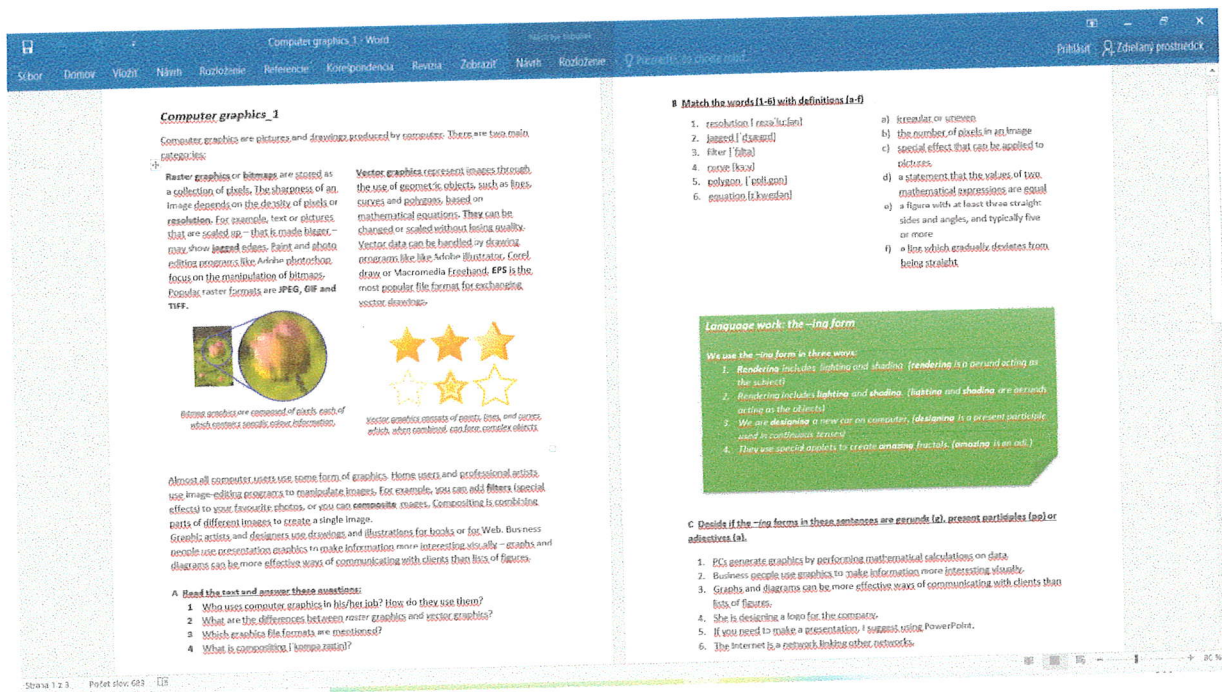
Computer graphics 1 - Word

Nástroje tabuliek

Prihlásiť Zdieľaný prostriedok

Súbor Domov Vložiť Návrh Rozloženie Referencie Korešpondencia Revízia Zobraziť Návrh Rozloženie Povedzte, čo chcete robiť

Computer graphics_1

Computer graphics are pictures and drawings produced by computer. There are two main categories:

Raster graphics or bitmaps are stored as a collection of pixels. The sharpness of an image depends on the density of pixels or resolution. For example, text or pictures that are scaled up – that is made bigger – may show jagged edges. Paint and photo editing programs like Adobe photoshop focus on the manipulation of bitmaps. Popular raster formats are JPEG, GIF and TIFF.

Vector graphics represent images through the use of geometric objects, such as lines, curves and polygons, based on mathematical equations. They can be changed or scaled without losing quality. Vector data can be handled by drawing programs like like Adobe Illustrator, Corel draw or Macromedia Freehand. EPS is the most popular file format for exchanging vector drawings.

Bitmap graphics are composed of pixels, each of which contains specific colour information.

Vector graphics consists of points, lines, and curves, which, when combined, can form complex objects.

Almost all computer users use some form of graphics. Home users and professional artists use image-editing programs to manipulate images. For example, you can add filters (special effects) to your favourite photos, or you can composite images. Compositing is combining parts of different images to create a single image.
Graphic artists and designers use drawings and illustrations for books or for Web. Business people use presentation graphics to make information more interesting visually – graphs and diagrams can be more effective ways of communicating with clients than lists of figures.

A Read the text and answer these questions:
1 Who uses computer graphics in his/her job? How do they use them?
2 What are the differences between raster graphics and vector graphics?
3 Which graphics file formats are mentioned?
4 What is compositing [ˈkompəzitin]?

B Match the words (1-6) with definitions (a-f)
1. resolution [ rezəˈlu:ʃən]
2. jagged [ˈdʒægɪd]
3. filter [ˈfɪltə]
4. curve [kɜːv]
5. polygon [ˈpɒlɪgɒn]
6. equation [ɪˈkweɪʒən]

a) irregular or uneven
b) the number of pixels in an image
c) special effect that can be applied to pictures
d) a statement that the values of two mathematical expressions are equal
e) a figure with at least three straight sides and angles, and typically five or more
f) a line which gradually deviates from being straight

Language work: the –ing form

We use the –ing form in three ways:
1. Rendering includes lighting and shading (rendering is a gerund acting as the subject)
2. Rendering includes lighting and shading. (lighting and shading are gerunds acting as the objects)
3. We are designing a new car on computer. (designing is a present participle used in continuous tenses)
4. They use special applets to create amazing fractals. (amazing is an adj.)

C Decide if the –ing forms in these sentences are gerunds (g), present participles (pp) or adjectives (a).

1. PCs generate graphics by performing mathematical calculations on data.
2. Business people use graphics to make information more interesting visually.
3. Graphs and diagrams can be more effective ways of communicating with clients than lists of figures.
4. She is designing a logo for the company.
5. If you need to make a presentation, I suggest using PowerPoint.
6. The Internet is a network linking other networks.

Strana 1 z 3 Počet slov: 683